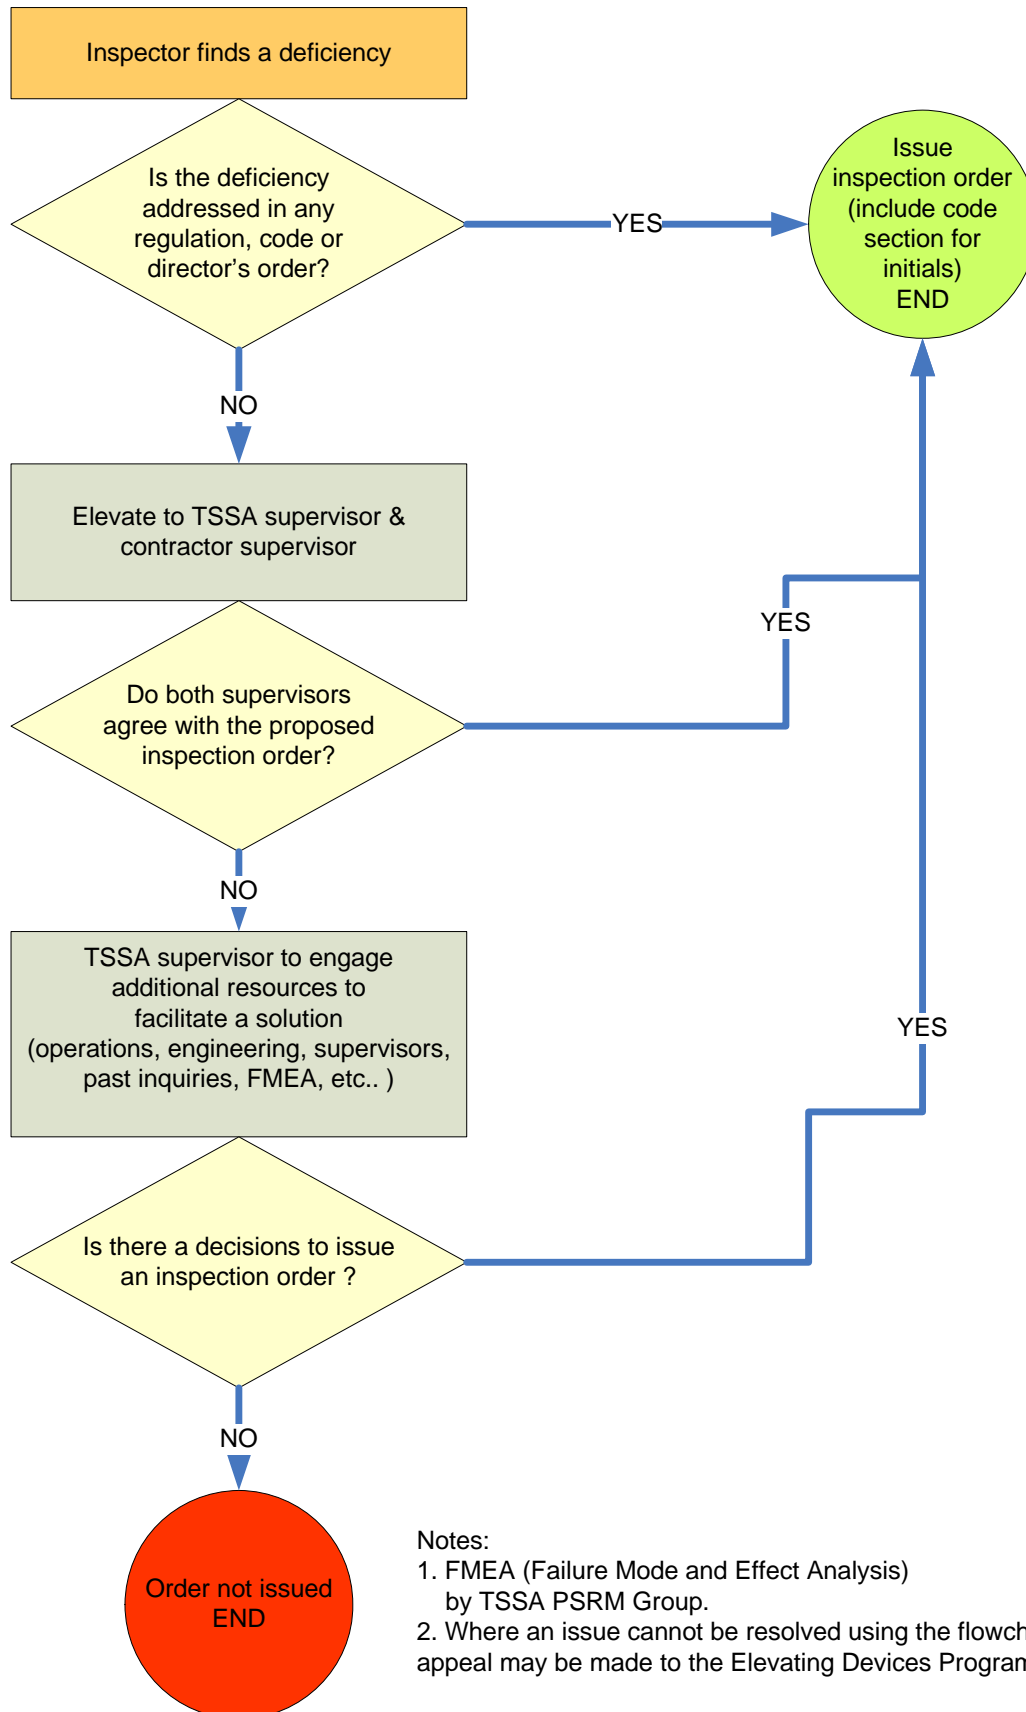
Inspector finds a deficiency

Is the deficiency addressed in any regulation, code or director’s order?

YES

Issue inspection order (include code section for initials) END

NO

Elevate to TSSA supervisor & contractor supervisor

YES

Do both supervisors agree with the proposed inspection order?

NO

TSSA supervisor to engage additional resources to facilitate a solution (operations, engineering, supervisors, past inquiries, FMEA, etc.. )

YES

Is there a decisions to issue an inspection order ?

NO

Order not issued END

Notes:
1. FMEA (Failure Mode and Effect Analysis) by TSSA PSRM Group.
2. Where an issue cannot be resolved using the flowch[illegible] appeal may be made to the Elevating Devices Progra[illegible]